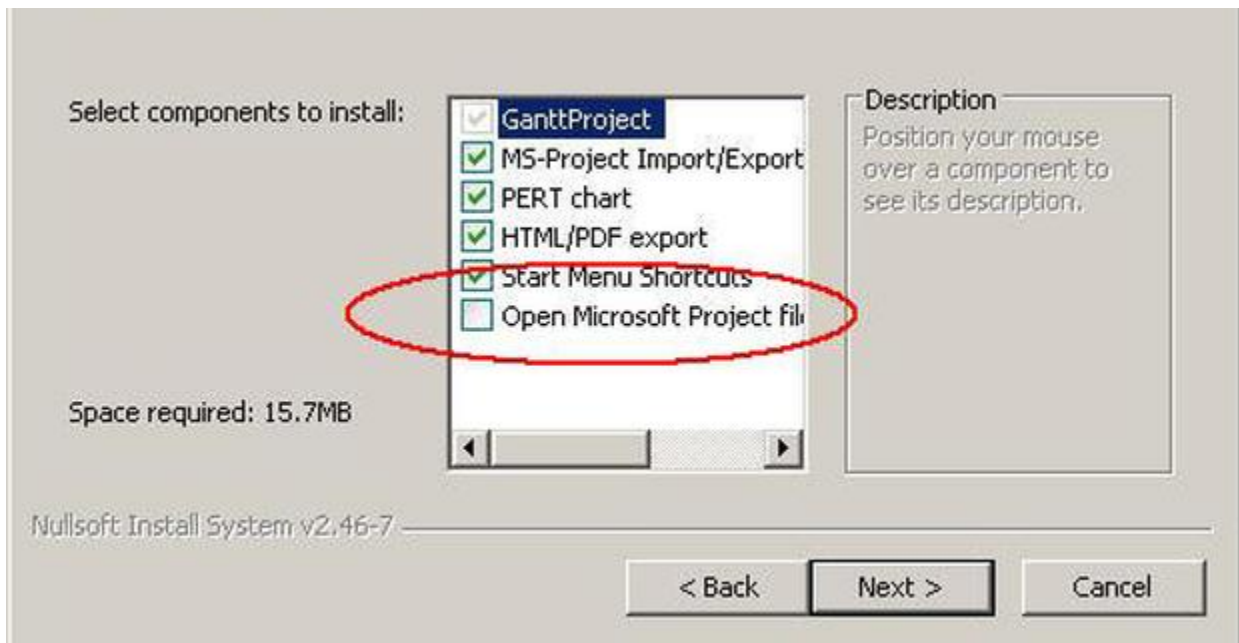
Select components to install:

GanttProject
MS-Project Import/Export
PERT chart
HTML/PDF export
Start Menu Shortcuts
Open Microsoft Project fil

Description
Position your mouse over a component to see its description.

Space required: 15.7MB

Nullsoft Install System v2.46-7

< Back
Next >
Cancel